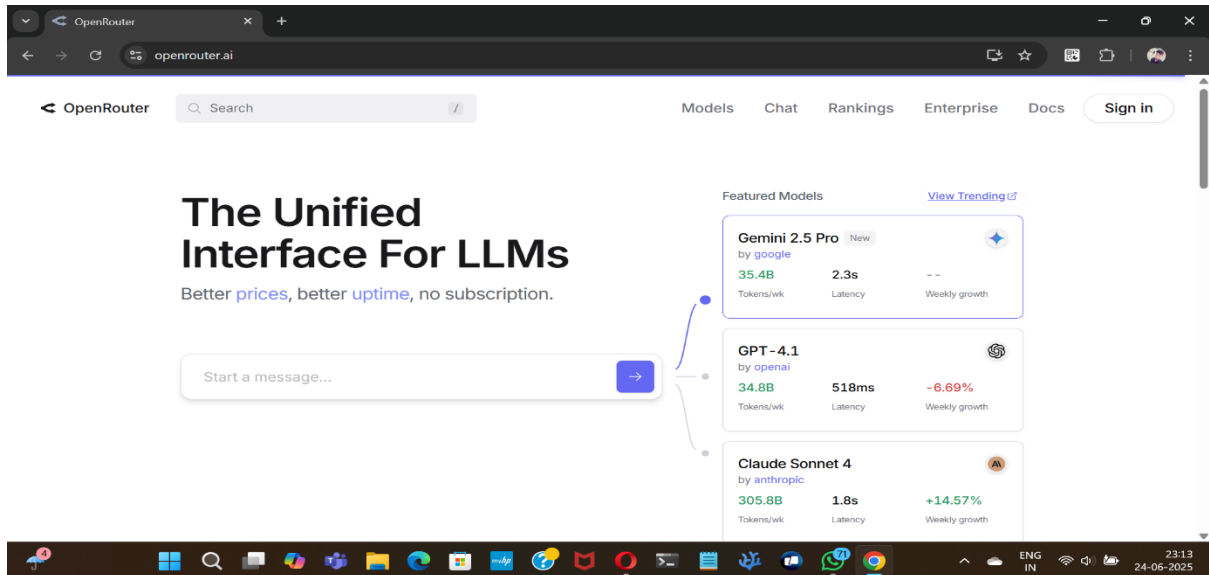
OpenRouter
openrouter.ai

OpenRouter
Search /
Models Chat Rankings Enterprise Docs Sign in

The Unified Interface For LLMs
Better prices, better uptime, no subscription.

Start a message...

Featured Models View Trending

Gemini 2.5 Pro New
by google
35.4B Tokens/wk
2.3s Latency
-- Weekly growth

GPT-4.1
by openai
34.8B Tokens/wk
518ms Latency
-6.69% Weekly growth

Claude Sonnet 4
by anthropic
305.8B Tokens/wk
1.8s Latency
+14.57% Weekly growth

4
71
ENG IN
23:13
24-06-2025